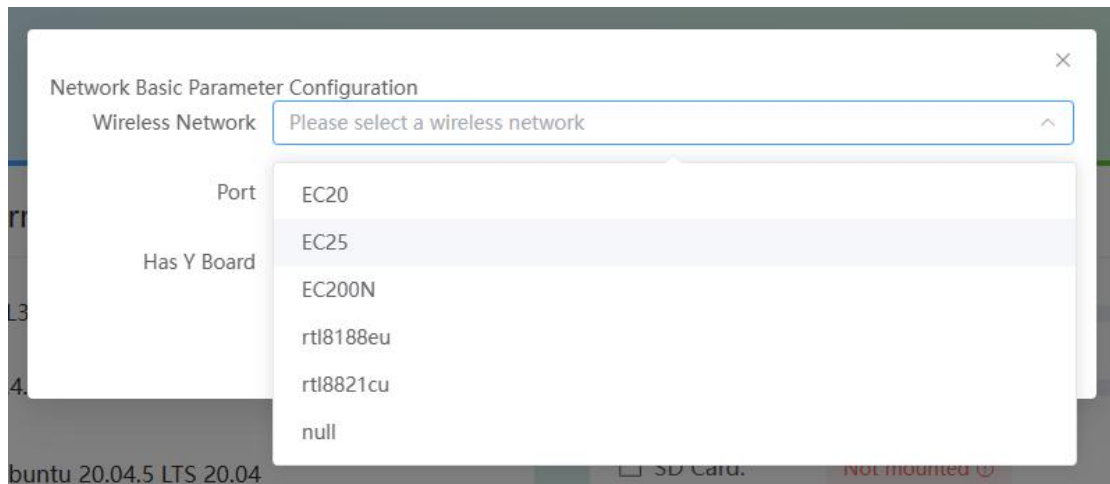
×

Network Basic Parameter Configuration

Wireless Network
Please select a wireless network

Port

Has Y Board

EC20
EC25
EC200N
rtl8188eu
rtl8821cu
null

rr
L3
4.

buntu 20.04.5 LTS 20.04
SD Card:
Not mounted